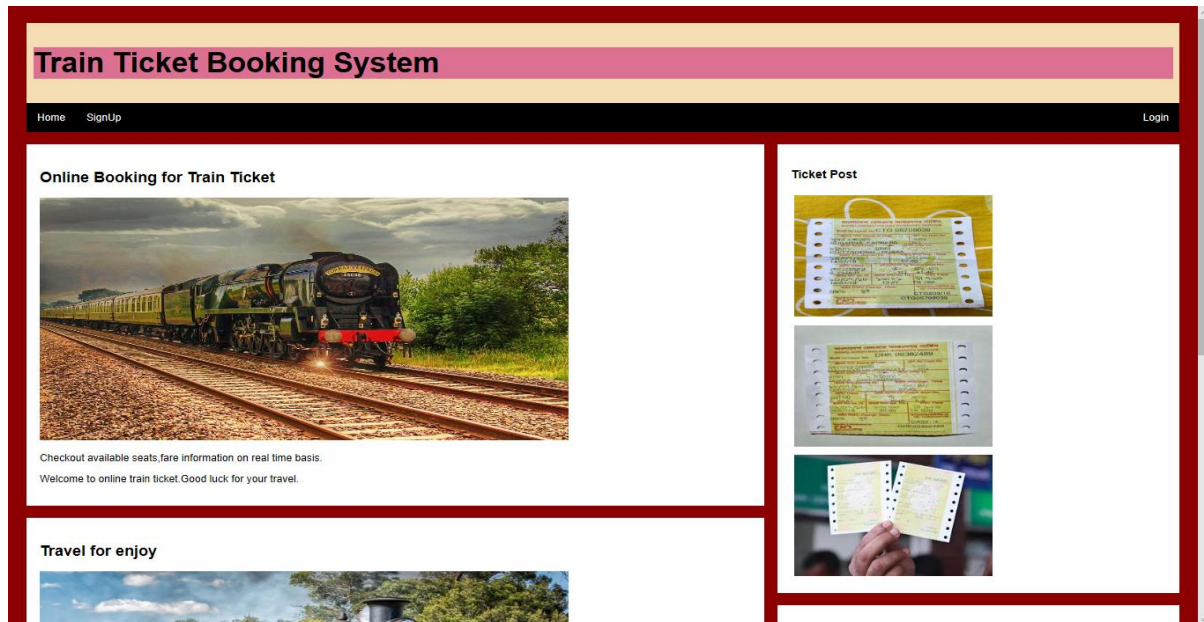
Train Ticket Booking System

Home SignUp Login

Online Booking for Train Ticket

Checkout available seats,fare information on real time basis.

Welcome to online train ticket.Good luck for your travel.

Travel for enjoy

Ticket Post